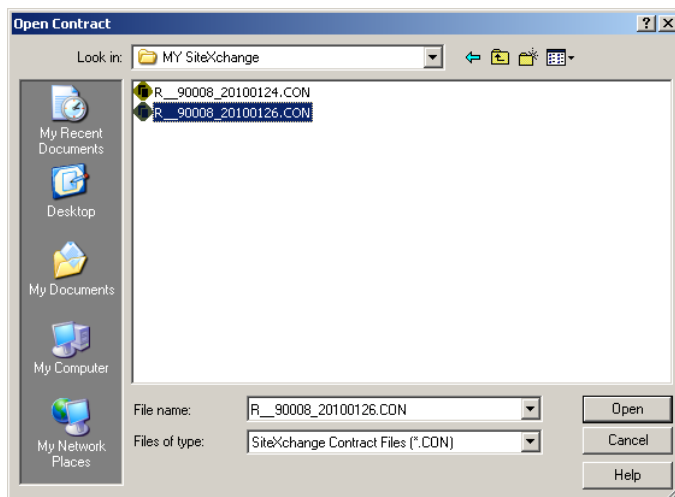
Open Contract

?

X

Look in: MY SiteXchange

R__90008_20100124.CON

R__90008_20100126.CON

My Recent Documents

Desktop

My Documents

My Computer

My Network Places

File name: R__90008_20100126.CON

Files of type: SiteXchange Contract Files (*.CON)

Open

Cancel

Help